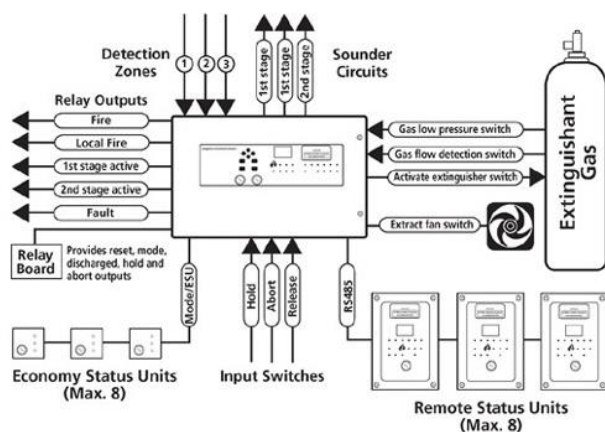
Detection Zones

1
2
3

1st stage
1st stage
2nd stage

Sounder Circuits

Relay Outputs

Fire

Local Fire

1st stage active

2nd stage active

Fault

Relay Board

Provides reset, mode, discharged, hold and abort outputs

Gas low pressure switch

Gas flow detection switch

Activate extinguisher switch

Extract fan switch

Extinguishant Gas

Mode/ESU

Hold

Abort

Release

RS485

Economy Status Units (Max. 8)

Input Switches

Remote Status Units (Max. 8)